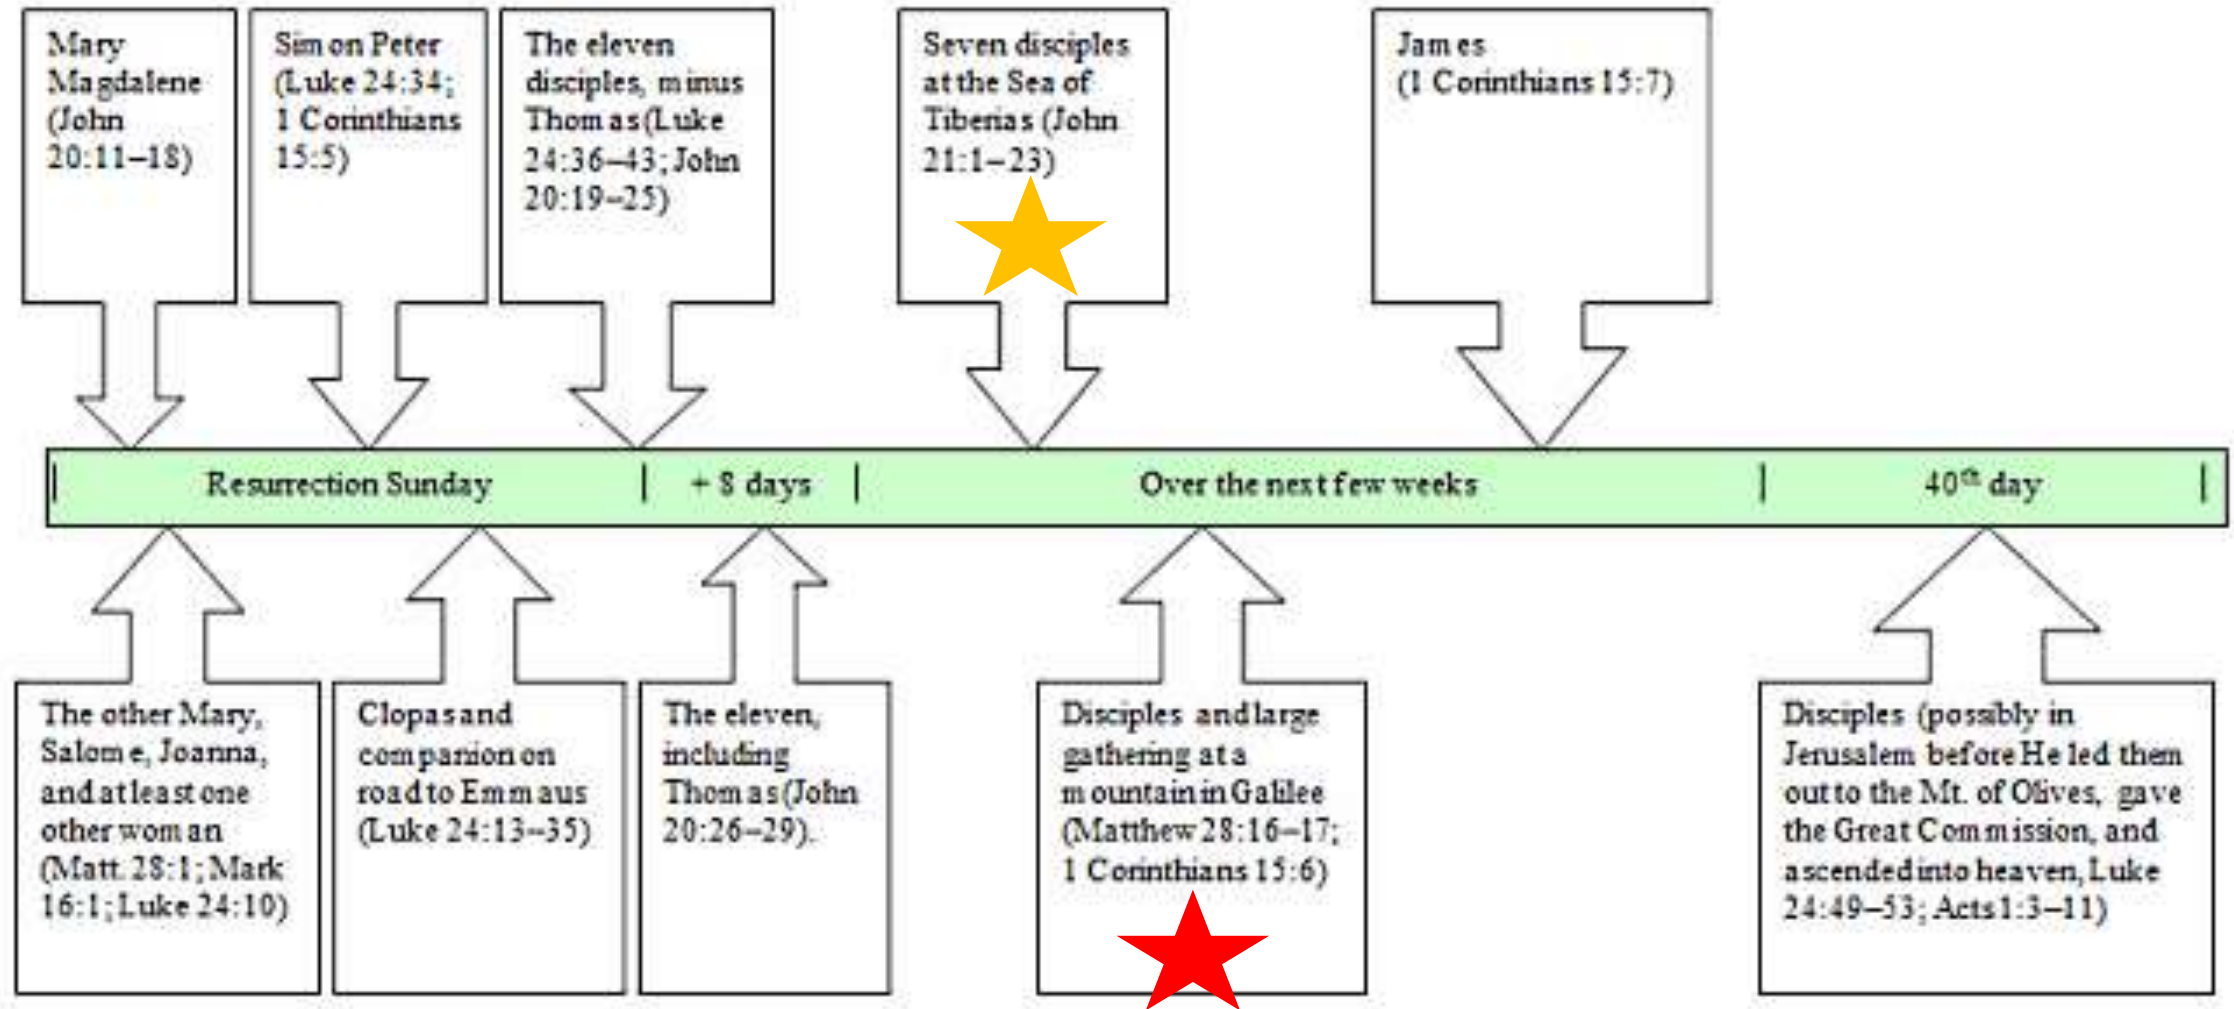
Mary Magdalene (John 20:11–18)

Simon Peter (Luke 24:34; 1 Corinthians 15:5)

The eleven disciples, minus Thomas (Luke 24:36–43; John 20:19–25)

Seven disciples at the Sea of Tiberias (John 21:1–23)

James (1 Corinthians 15:7)

Resurrection Sunday | + 8 days | Over the next few weeks | $40^{th}$ day

The other Mary, Salome, Joanna, and at least one other woman (Matt. 28:1; Mark 16:1; Luke 24:10)

Clopas and companion on road to Emmaus (Luke 24:13–35)

The eleven, including Thomas (John 20:26–29).

Disciples and large gathering at a mountain in Galilee (Matthew 28:16–17; 1 Corinthians 15:6)

Disciples (possibly in Jerusalem before He led them out to the Mt. of Olives, gave the Great Commission, and ascended into heaven, Luke 24:49–53; Acts 1:3–11)